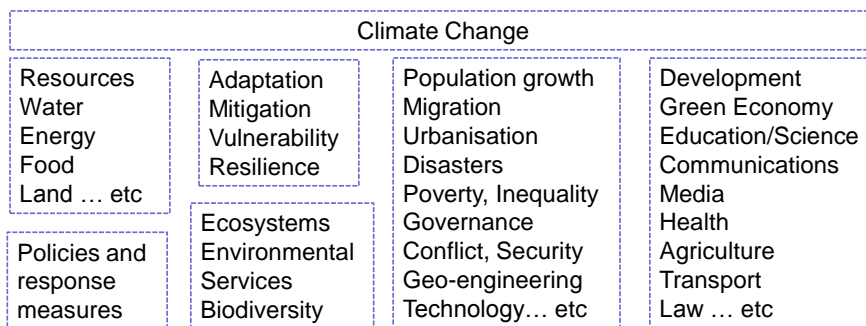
Climate Change

Resources
Water
Energy
Food
Land … etc

Policies and response measures

Adaptation
Mitigation
Vulnerability
Resilience

Ecosystems
Environmental Services
Biodiversity

Population growth
Migration
Urbanisation
Disasters
Poverty, Inequality
Governance
Conflict, Security
Geo-engineering
Technology… etc

Development
Green Economy
Education/Science
Communications
Media
Health
Agriculture
Transport
Law … etc